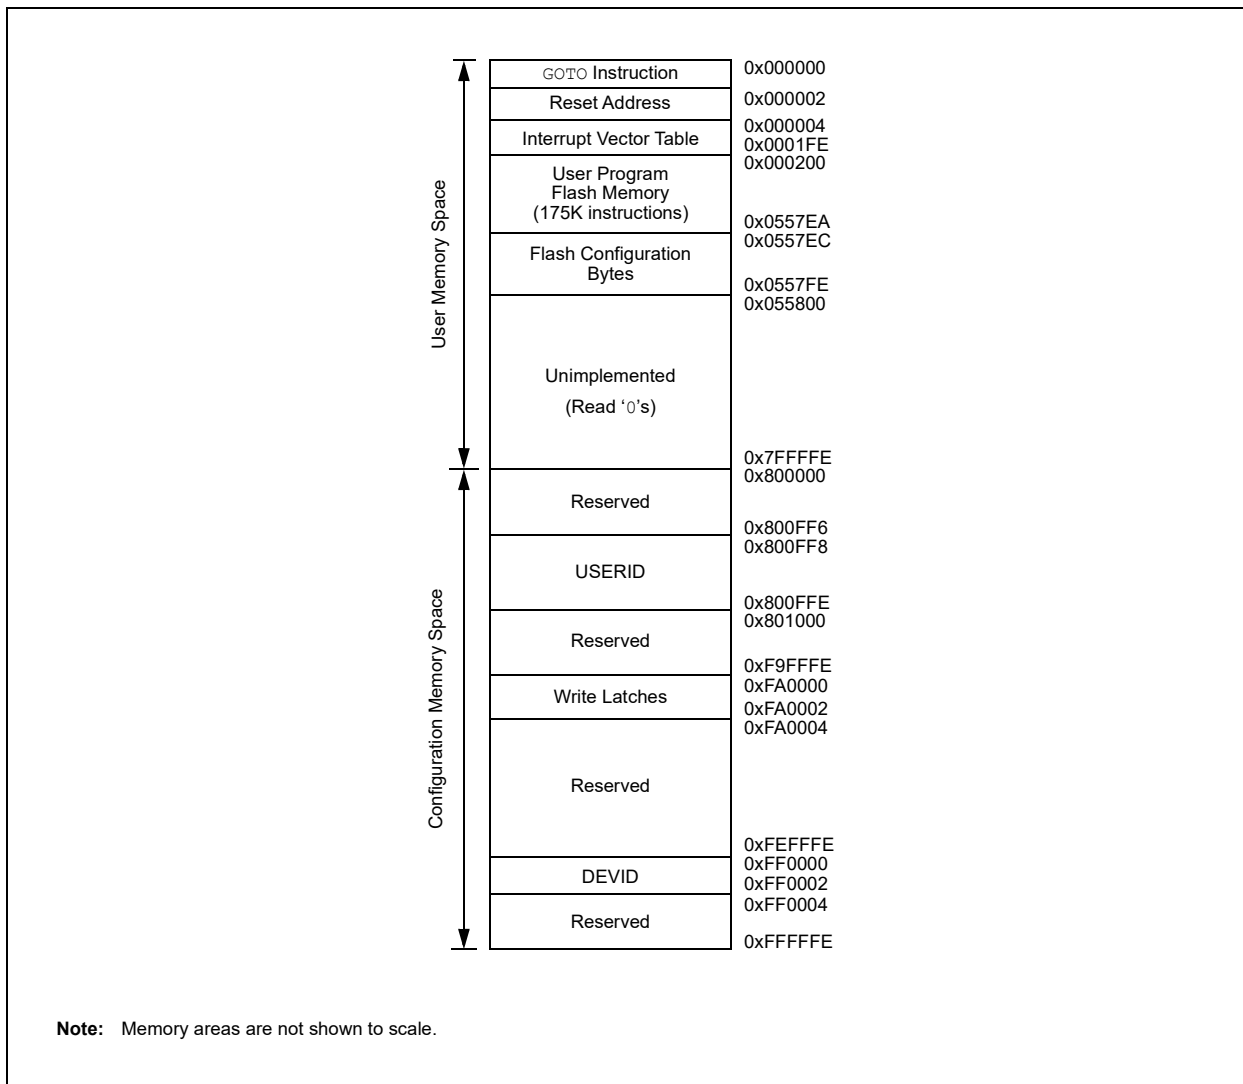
User Memory Space

Configuration Memory Space

GOTO Instruction
Reset Address
Interrupt Vector Table
User Program Flash Memory (175K instructions)
Flash Configuration Bytes
Unimplemented
(Read '0's)
Reserved
USERID
Reserved
Write Latches
Reserved
DEVID
Reserved

0x000000
0x000002
0x000004
0x0001FE
0x000200
0x0557EA
0x0557EC
0x0557FE
0x055800
0x7FFFFE
0x800000
0x800FF6
0x800FF8
0x800FFE
0x801000
0xF9FFFE
0xFA0000
0xFA0002
0xFA0004
0xFEFFFE
0xFF0000
0xFF0002
0xFF0004
0xFFFFFE

Note: Memory areas are not shown to scale.